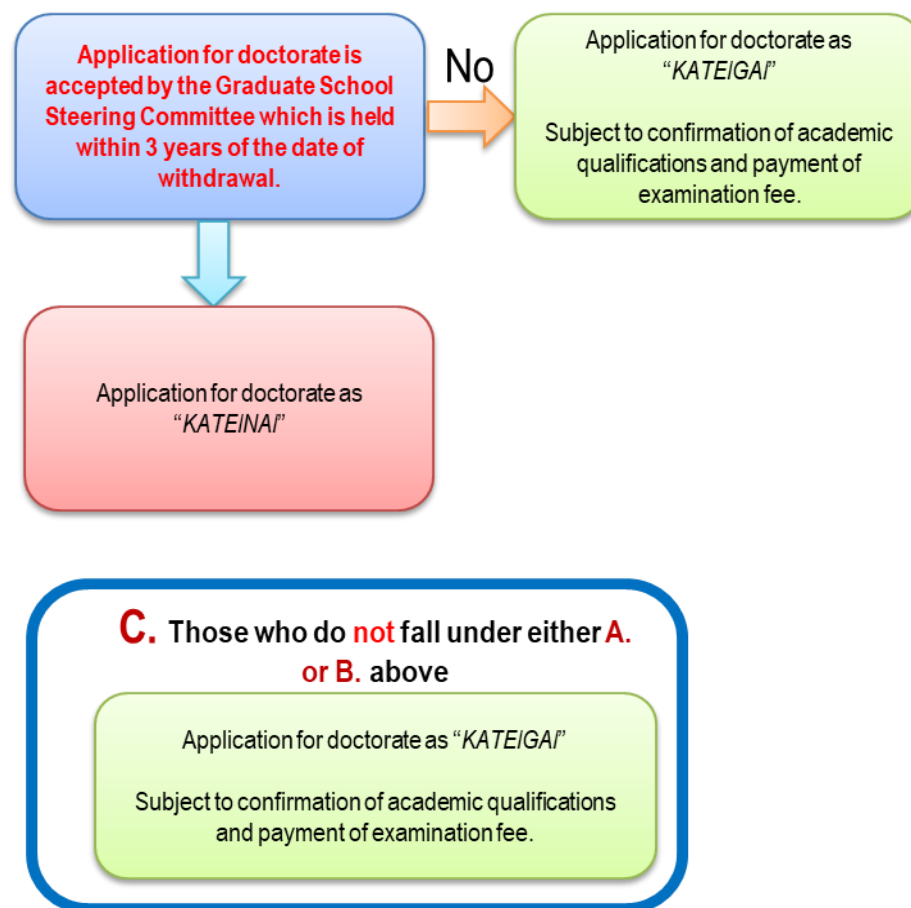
Application for doctorate is accepted by the Graduate School Steering Committee which is held within 3 years of the date of withdrawal.

No

Application for doctorate as "KATEIGAI"

Subject to confirmation of academic qualifications and payment of examination fee.

Application for doctorate as "KATEINAI"

C. Those who do not fall under either A. or B. above

Application for doctorate as "KATEIGAI"

Subject to confirmation of academic qualifications and payment of examination fee.